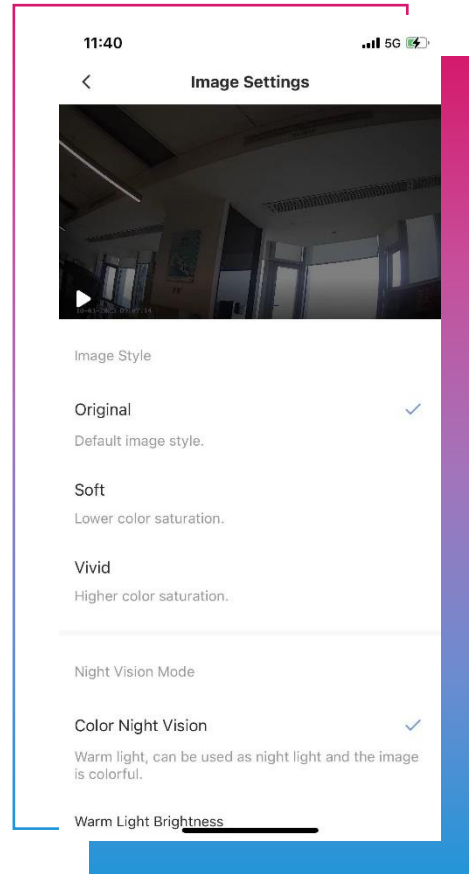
11:40

5G

Image Settings

10-01-2025 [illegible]

Image Style

Original

Default image style.

Soft

Lower color saturation.

Vivid

Higher color saturation.

Night Vision Mode

Color Night Vision

Warm light, can be used as night light and the image is colorful.

Warm Light Brightness